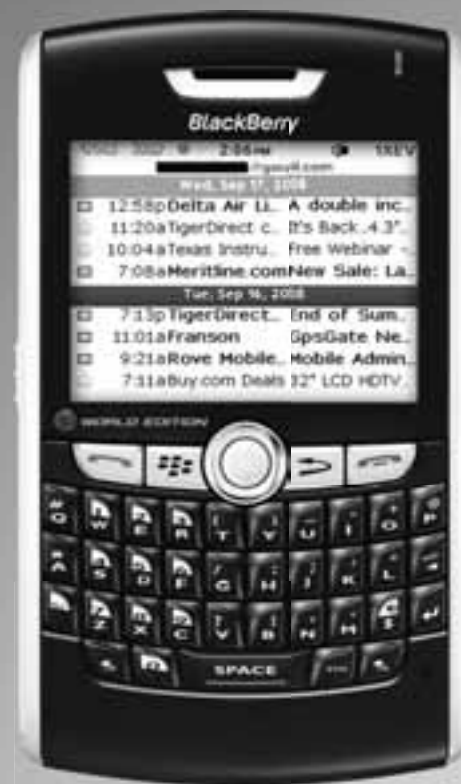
BlackBerry

2:56PM 1XEV

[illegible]

Wed, Sep 17, 2008

12:58p Delta Air Li.. A double inc..

11:20a TigerDirect c.. It's Back..4.3"..

10:04a Texas Instru.. Free Webinar -..

7:08a Meritline.com New Sale: La..

Tue, Sep 16, 2008

7:13p TigerDirect.. End of Sum..

11:01a Franson GpsGate Ne..

9:21a Rove Mobile.. Mobile Admin..

7:31a Buy.com Deals 32" LCD HDTV..

WORLD EDITION

Q W E R T Y U I O P

A S D F G H J K L

Z X C V B N M

SPACE